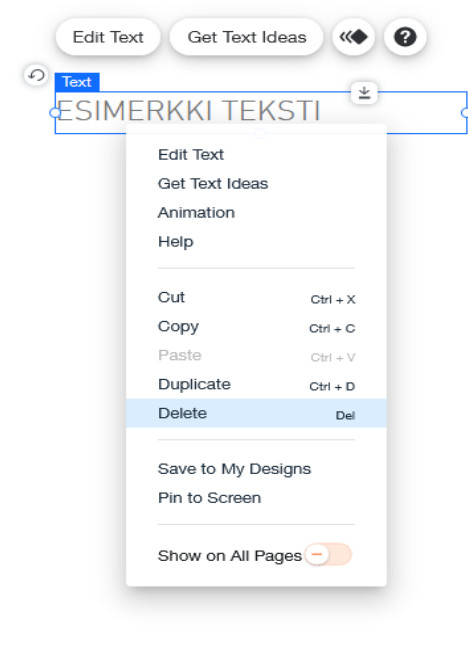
Edit Text
Get Text Ideas
?

Text
ESIMERKKI TEKSTI

Edit Text
Get Text Ideas
Animation
Help

Cut Ctrl + X
Copy Ctrl + C
Paste Ctrl + V
Duplicate Ctrl + D
Delete Del

Save to My Designs
Pin to Screen

Show on All Pages